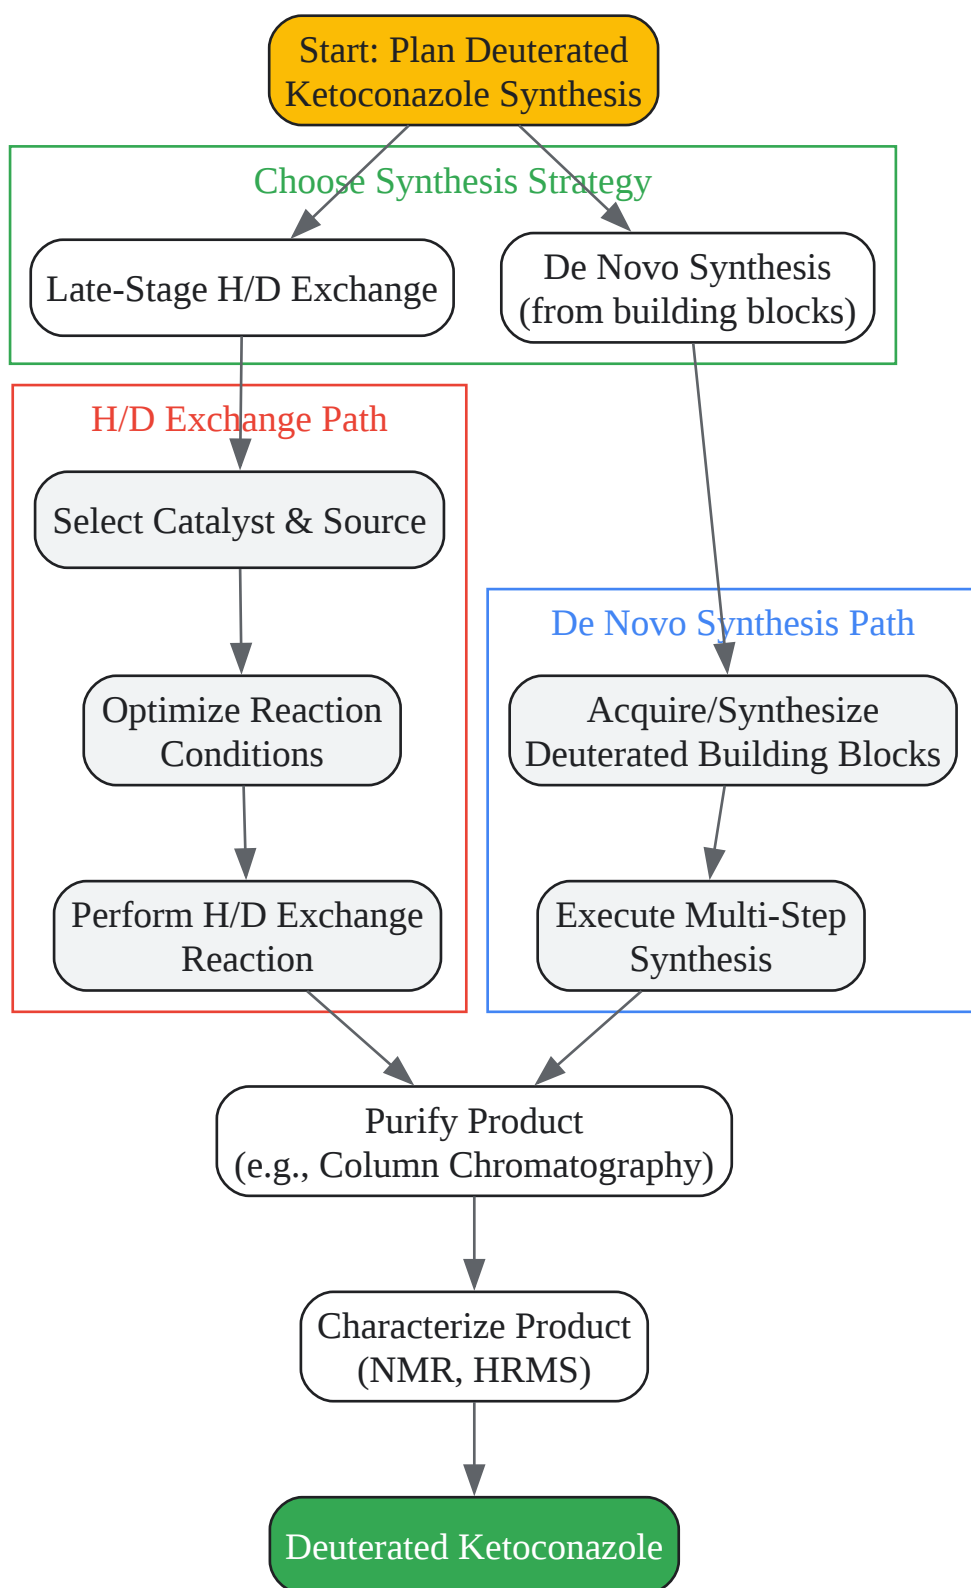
Start: Plan Deuterated Ketoconazole Synthesis

Choose Synthesis Strategy

Late-Stage H/D Exchange

De Novo Synthesis (from building blocks)

H/D Exchange Path

Select Catalyst & Source

Optimize Reaction Conditions

Perform H/D Exchange Reaction

De Novo Synthesis Path

Acquire/Synthesize Deuterated Building Blocks

Execute Multi-Step Synthesis

Purify Product (e.g., Column Chromatography)

Characterize Product (NMR, HRMS)

Deuterated Ketoconazole